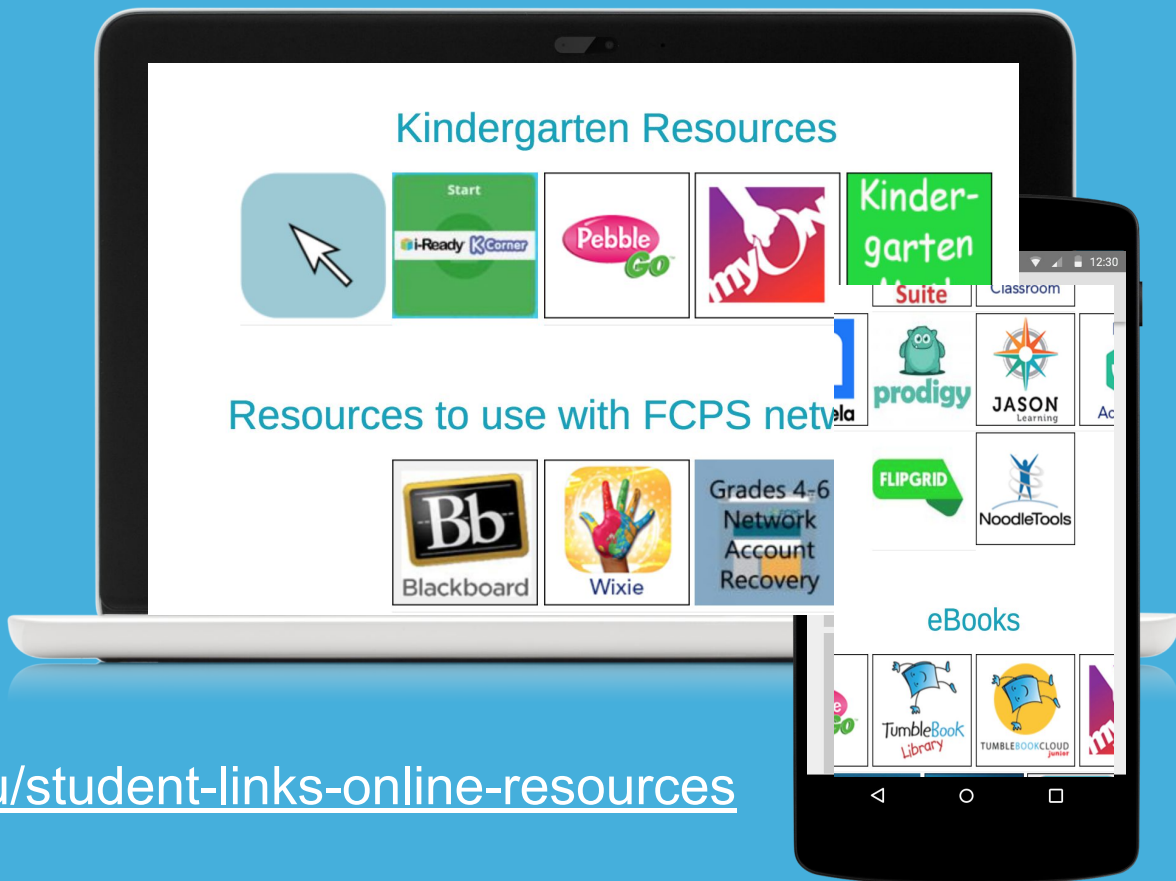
Kindergarten Resources

Start

i-Ready K Corner

Pebble Go

my

Kindergarten

Resources to use with FCPS netw

Bb Blackboard

Wixie

Grades 4-6 Network Account Recovery

12:30

Suite

Classroom

ela

prodigy

JASON Learning

Ac

FLIPGRID

NoodleTools

eBooks

Go

TumbleBook Library

TUMBLEBOOKCLOUD junior

u/student-links-online-resources